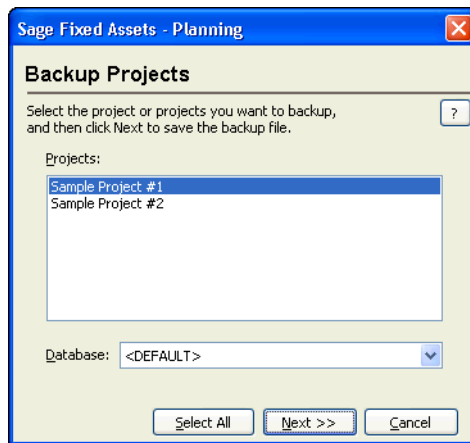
Sage Fixed Assets - Planning

Backup Projects

Select the project or projects you want to backup, and then click Next to save the backup file.

?

Projects:

Sample Project #1
Sample Project #2

Database: <DEFAULT>

Select All
Next >>
Cancel